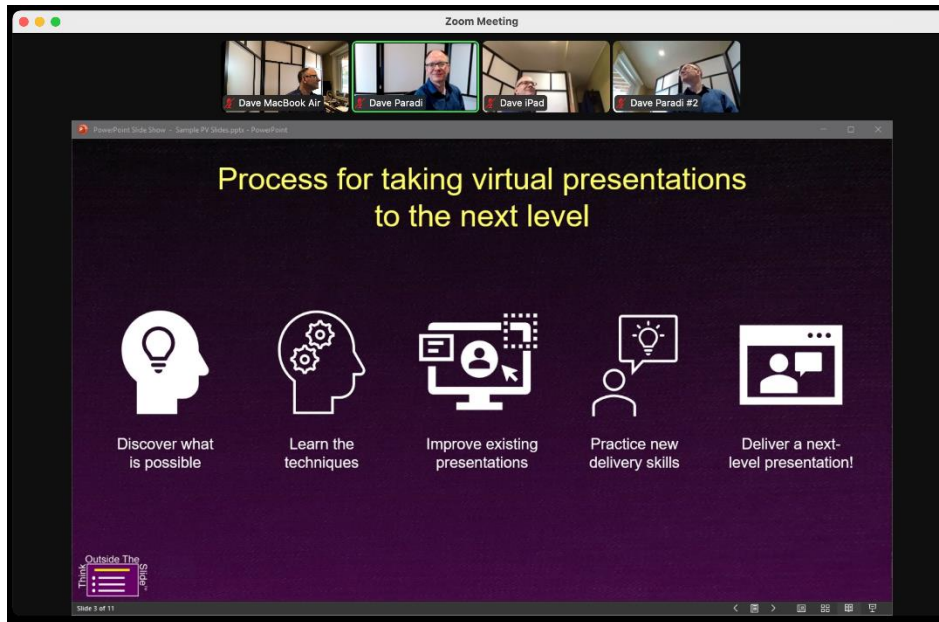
Zoom Meeting

Dave MacBook Air
Dave Paradi
Dave iPad
Dave Paradi #2

PowerPoint Slide Show - Sample PV Slides.pptx - PowerPoint

Process for taking virtual presentations to the next level

Discover what is possible

Learn the techniques

Improve existing presentations

Practice new delivery skills

Deliver a next-level presentation!

Think Outside The Slide

Slide 3 of 11